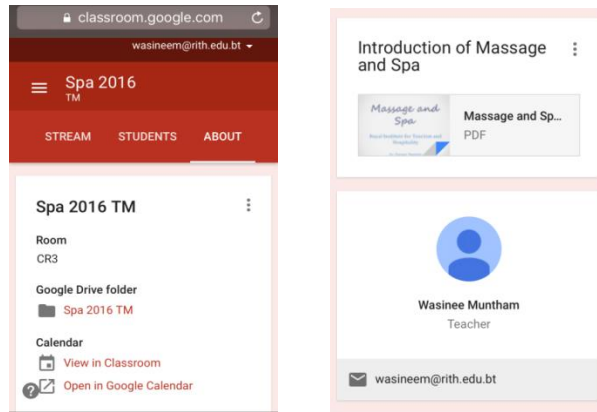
classroom.google.com

wasineem@rith.edu.bt

Spa 2016
TM

STREAM STUDENTS ABOUT

Spa 2016 TM

Room
CR3

Google Drive folder
Spa 2016 TM

Calendar
View in Classroom
Open in Google Calendar

Introduction of Massage and Spa

Massage and Spa
Royal Institute for Tourism and Hospitality

Massage and Sp...
PDF

Wasinee Muntham
Teacher

wasineem@rith.edu.bt